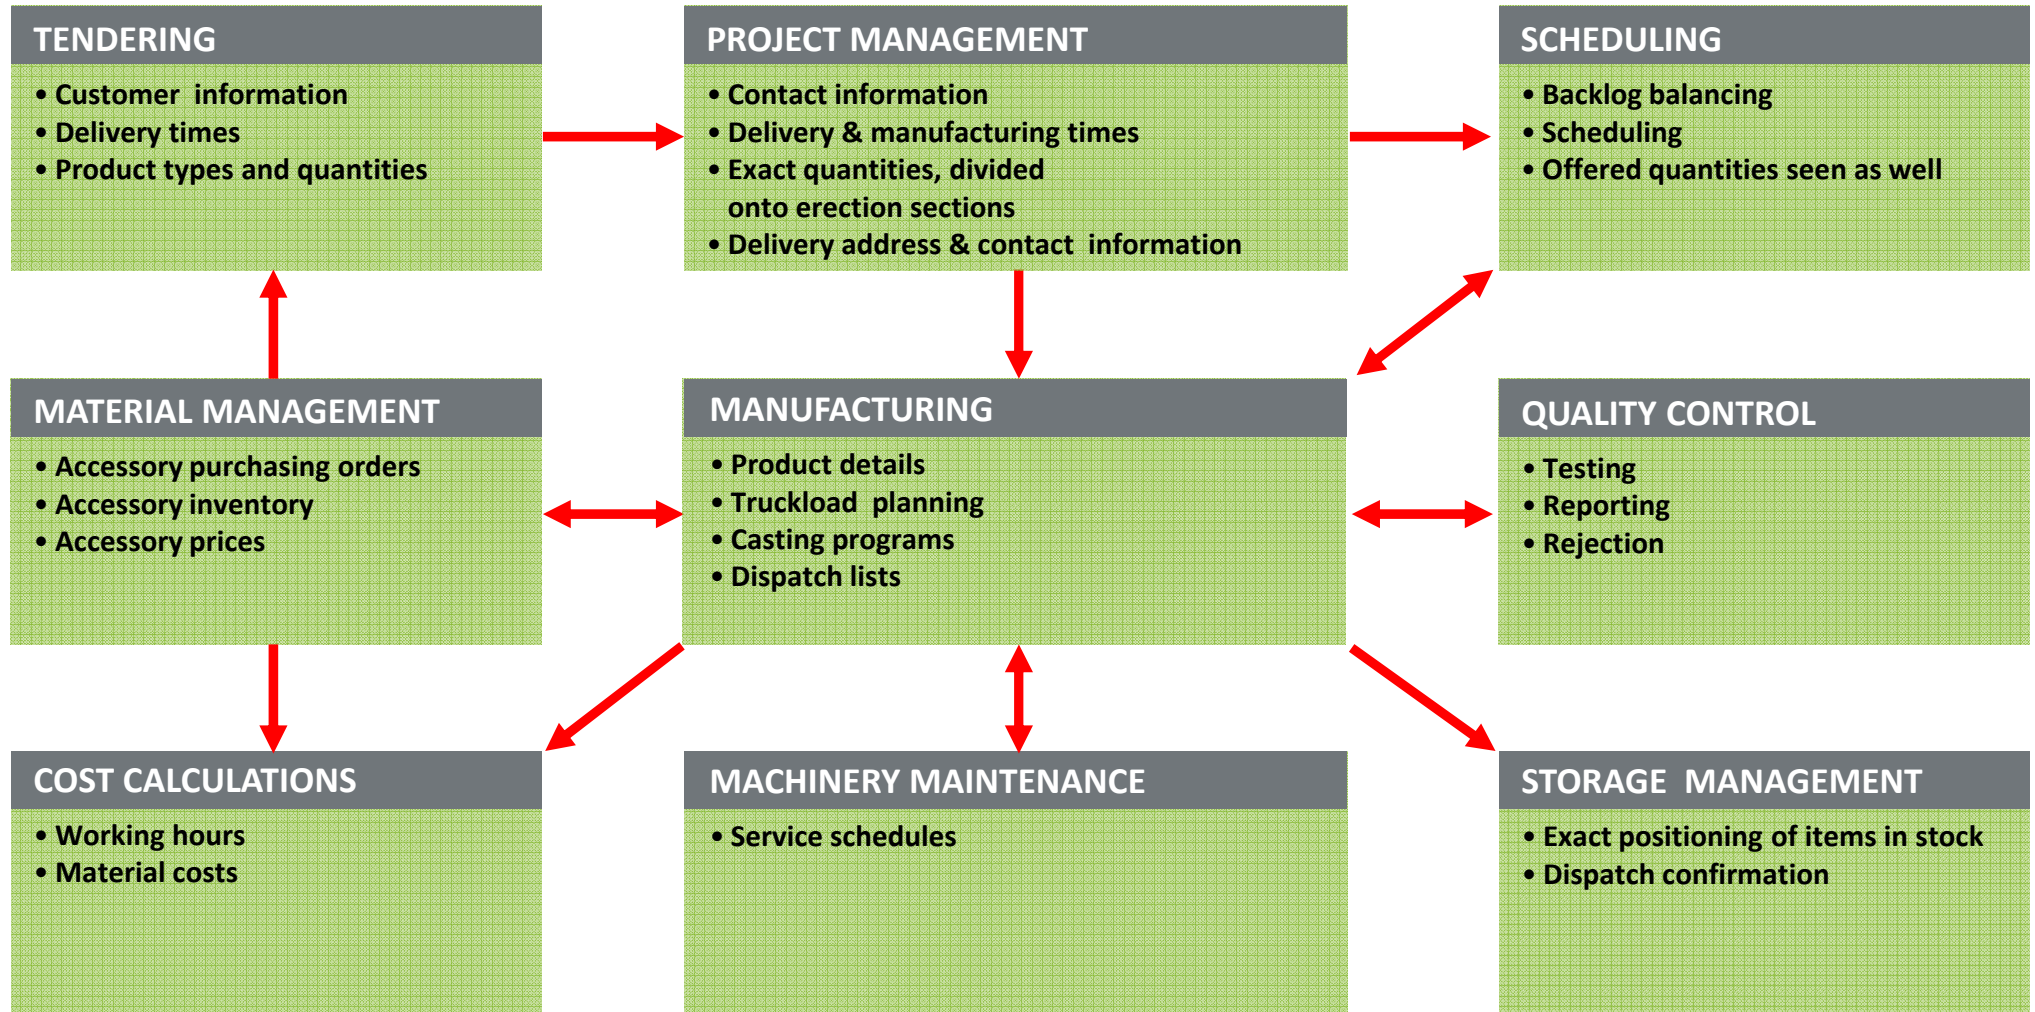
TENDERING
• Customer information
• Delivery times
• Product types and quantities

PROJECT MANAGEMENT
• Contact information
• Delivery & manufacturing times
• Exact quantities, divided onto erection sections
• Delivery address & contact information

SCHEDULING
• Backlog balancing
• Scheduling
• Offered quantities seen as well

MATERIAL MANAGEMENT
• Accessory purchasing orders
• Accessory inventory
• Accessory prices

MANUFACTURING
• Product details
• Truckload planning
• Casting programs
• Dispatch lists

QUALITY CONTROL
• Testing
• Reporting
• Rejection

COST CALCULATIONS
• Working hours
• Material costs

MACHINERY MAINTENANCE
• Service schedules

STORAGE MANAGEMENT
• Exact positioning of items in stock
• Dispatch confirmation